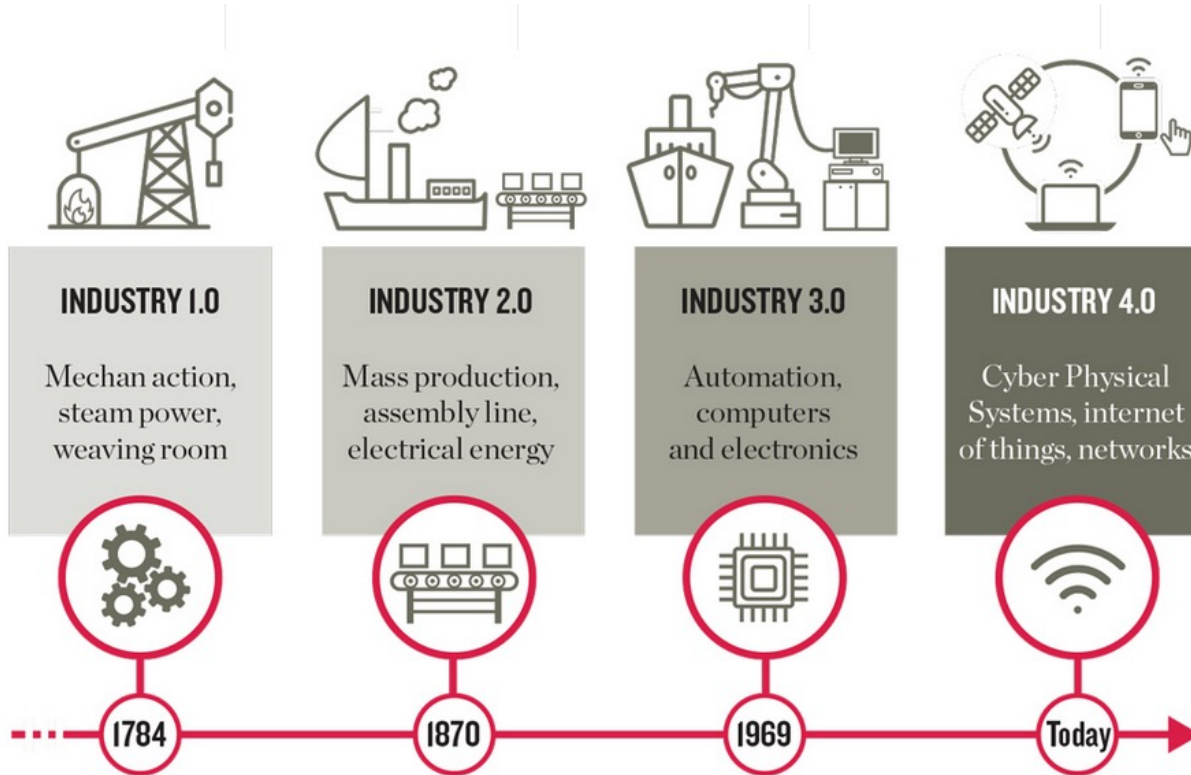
INDUSTRY 1.0

Mechan action, steam power, weaving room

INDUSTRY 2.0

Mass production, assembly line, electrical energy

INDUSTRY 3.0

Automation, computers and electronics

INDUSTRY 4.0

Cyber Physical Systems, internet of things, networks

1784

1870

1969

Today